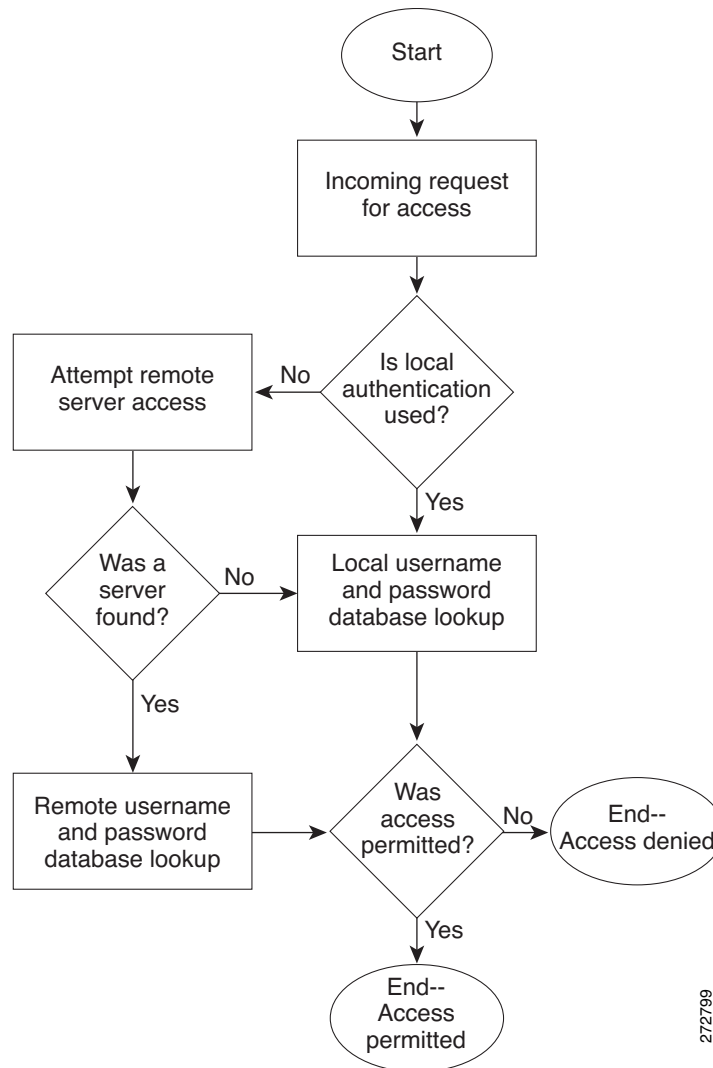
Start

Incoming request for access

Is local authentication used?

No

Attempt remote server access

Yes

Was a server found?

No

Local username and password database lookup

Yes

Remote username and password database lookup

Was access permitted?

No

End-- Access denied

Yes

End-- Access permitted

272799